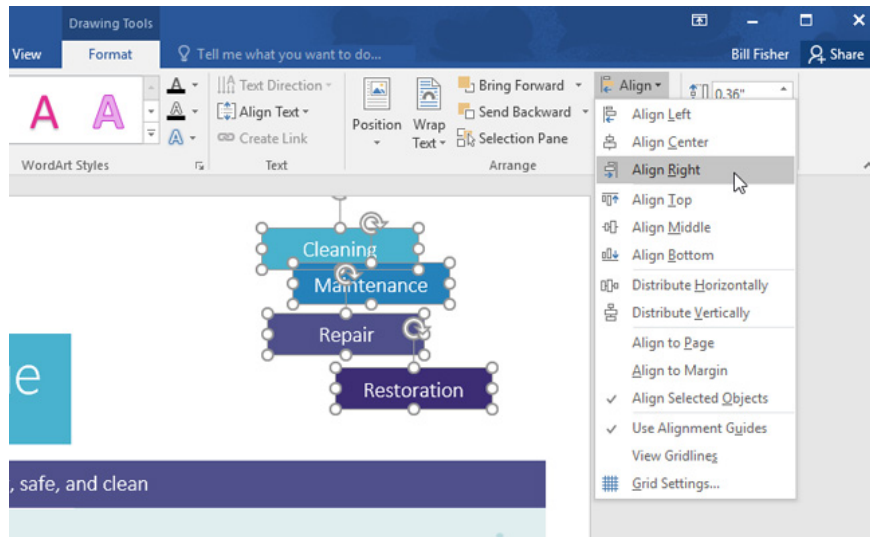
Drawing Tools

View Format Tell me what you want to do... Bill Fisher Share

A A

Text Direction

Align Text

Create Link

Position

Wrap Text

Bring Forward

Send Backward

Selection Pane

Align

0.36"

WordArt Styles Text Arrange

Align Left

Align Center

Align Right

Align Top

Align Middle

Align Bottom

Distribute Horizontally

Distribute Vertically

Align to Page

Align to Margin

✓ Align Selected Objects

✓ Use Alignment Guides

View Gridlines

Grid Settings...

Cleaning

Maintenance

Repair

Restoration

e

, safe, and clean